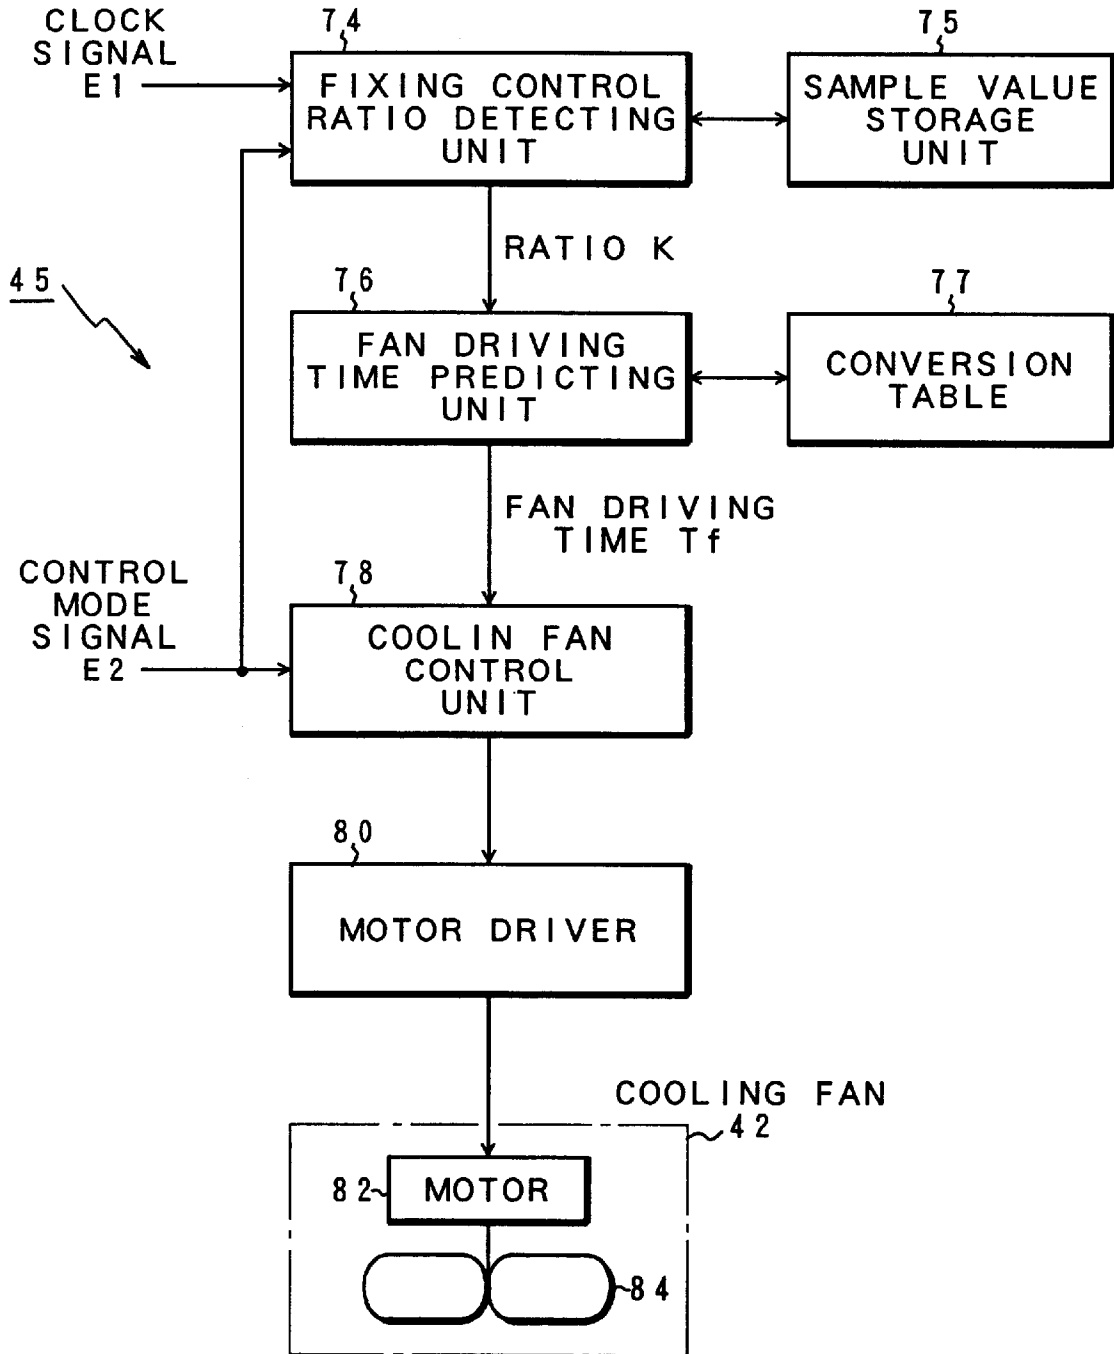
CLOCK SIGNAL E1

74

FIXING CONTROL RATIO DETECTING UNIT

75

SAMPLE VALUE STORAGE UNIT

RATIO K

45

76

FAN DRIVING TIME PREDICTING UNIT

77

CONVERSION TABLE

FAN DRIVING TIME Tf

CONTROL MODE SIGNAL E2

78

COOLIN FAN CONTROL UNIT

80

MOTOR DRIVER

COOLING FAN

42

82

MOTOR

84